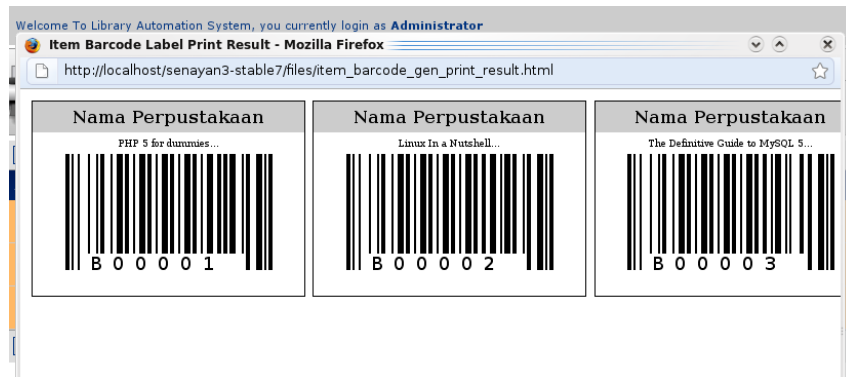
Welcome To Library Automation System, you currently login as **Administrator**

Item Barcode Label Print Result - Mozilla Firefox

http://localhost/senayan3-stable7/files/item_barcode_gen_print_result.html

Nama Perpustakaan

PHP 5 for dummies...

B00001

Nama Perpustakaan

Linux In a Nutshell...

B00002

Nama Perpustakaan

The Definitive Guide to MySQL 5...

B00003